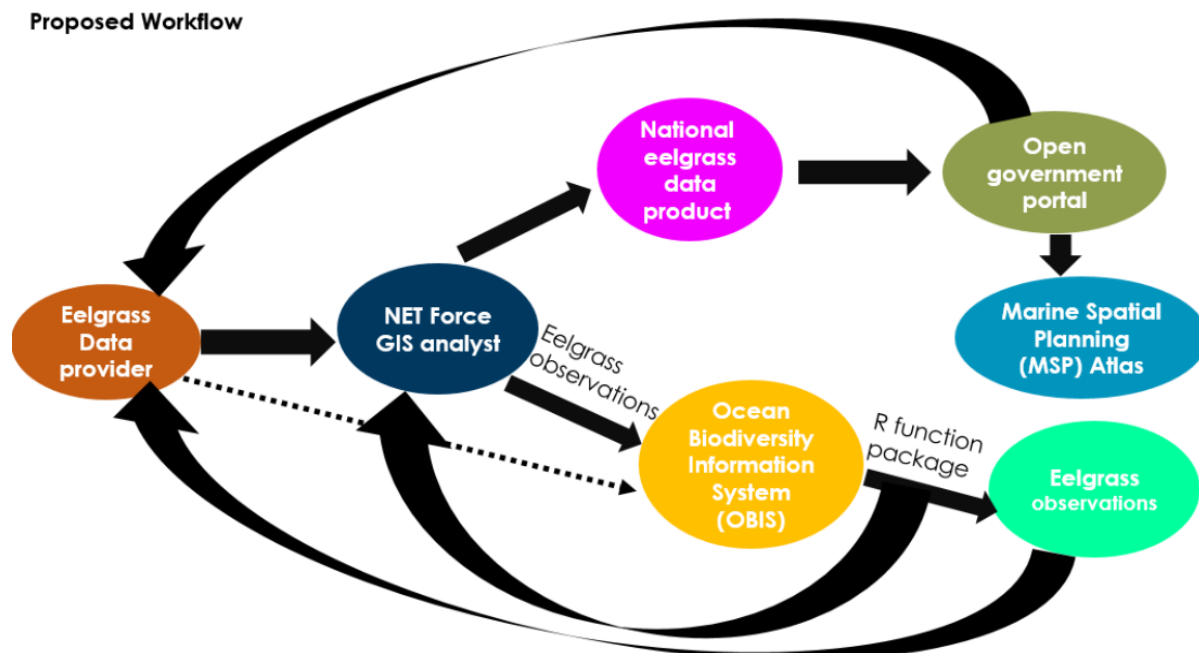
Proposed Workflow

National eelgrass data product

Open government portal

Marine Spatial Planning (MSP) Atlas

Eelgrass Data provider

NET Force GIS analyst

Eelgrass observations

Ocean Biodiversity Information System (OBIS)

R function package

Eelgrass observations